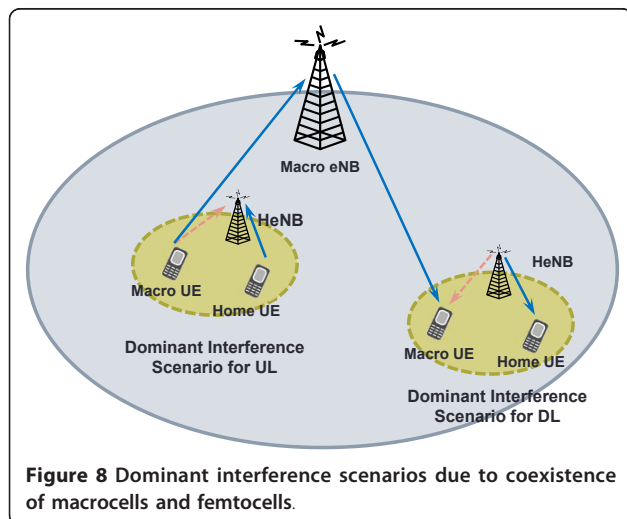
Macro eNB

HeNB

Macro UE

Home UE

Dominant Interference Scenario for UL

HeNB

Macro UE

Home UE

Dominant Interference Scenario for DL

**Figure 8** Dominant interference scenarios due to coexistence of macrocells and femtocells.